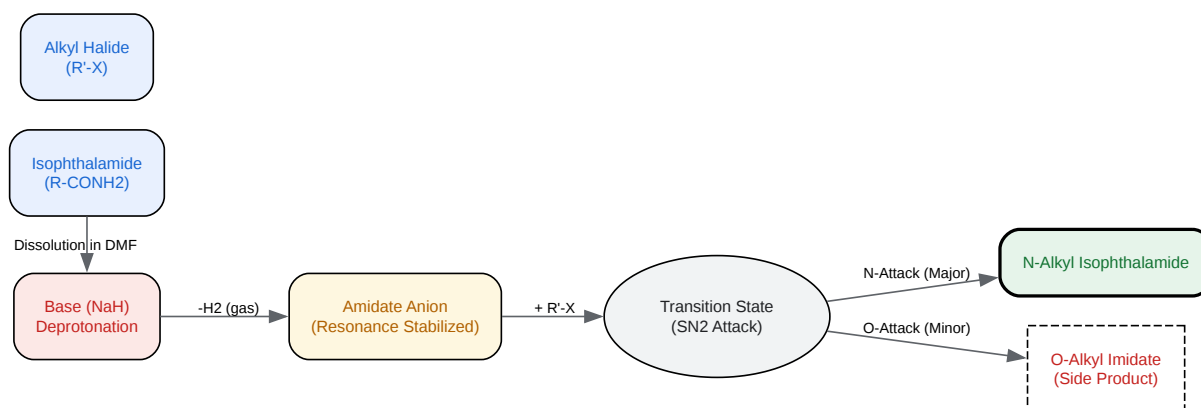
Alkyl Halide
(R'-X)

Isophthalamide
(R-CONH2)

Dissolution in DMF

Base (NaH)
Deprotonation

-H2 (gas)

Amidate Anion
(Resonance Stabilized)

+ R'-X

Transition State
(SN2 Attack)

N-Attack (Major)

N-Alkyl Isophthalamide

O-Attack (Minor)

O-Alkyl Imidate
(Side Product)